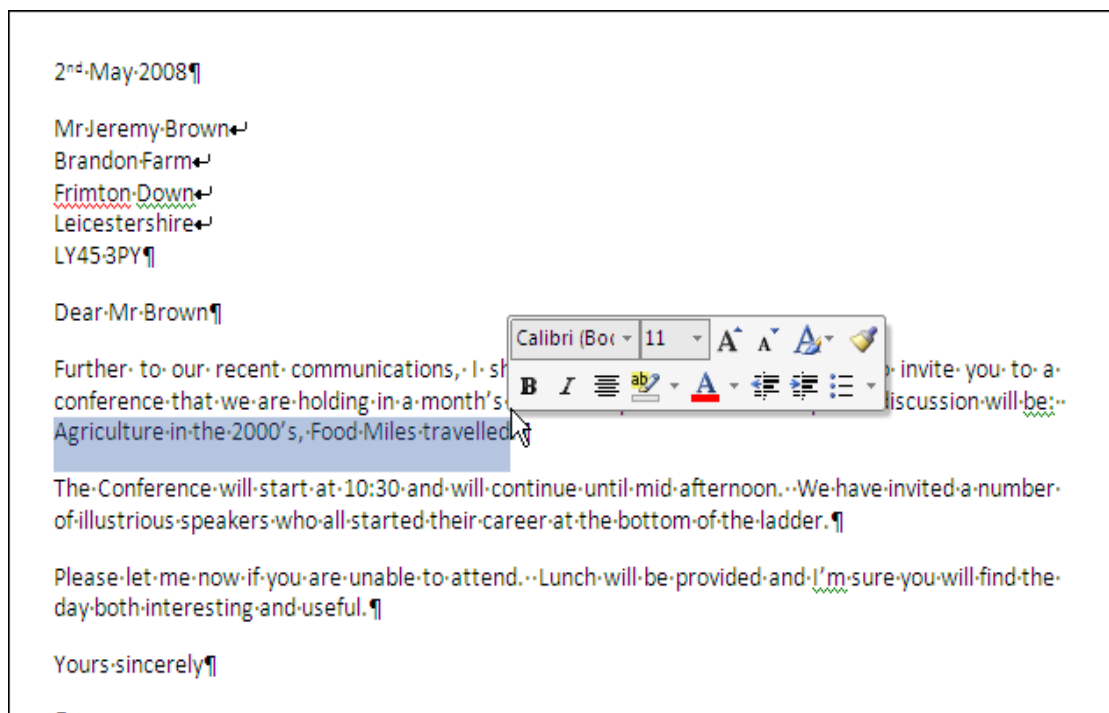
2nd·May·2008¶

Mr·Jeremy·Brown↵
Brandon·Farm↵
Frimton·Down↵
Leicestershire↵
LY45·3PY¶

Dear·Mr·Brown¶

Further· to· our· recent· communications,· I· sh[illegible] invite· you· to· a· conference·that·we·are·holding·in·a·month's·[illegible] discussion·will·be:·· Agriculture·in·the·2000's,·Food·Miles·travelled·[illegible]

Calibri (Boc | 11 | A A | B I | A

The·Conference·will·start·at·10:30·and·will·continue·until·mid·afternoon.··We·have·invited·a·number· of·illustrious·speakers·who·all·started·their·career·at·the·bottom·of·the·ladder.¶

Please·let·me·now·if·you·are·unable·to·attend.··Lunch·will·be·provided·and·I'm·sure·you·will·find·the· day·both·interesting·and·useful.¶

Yours·sincerely¶